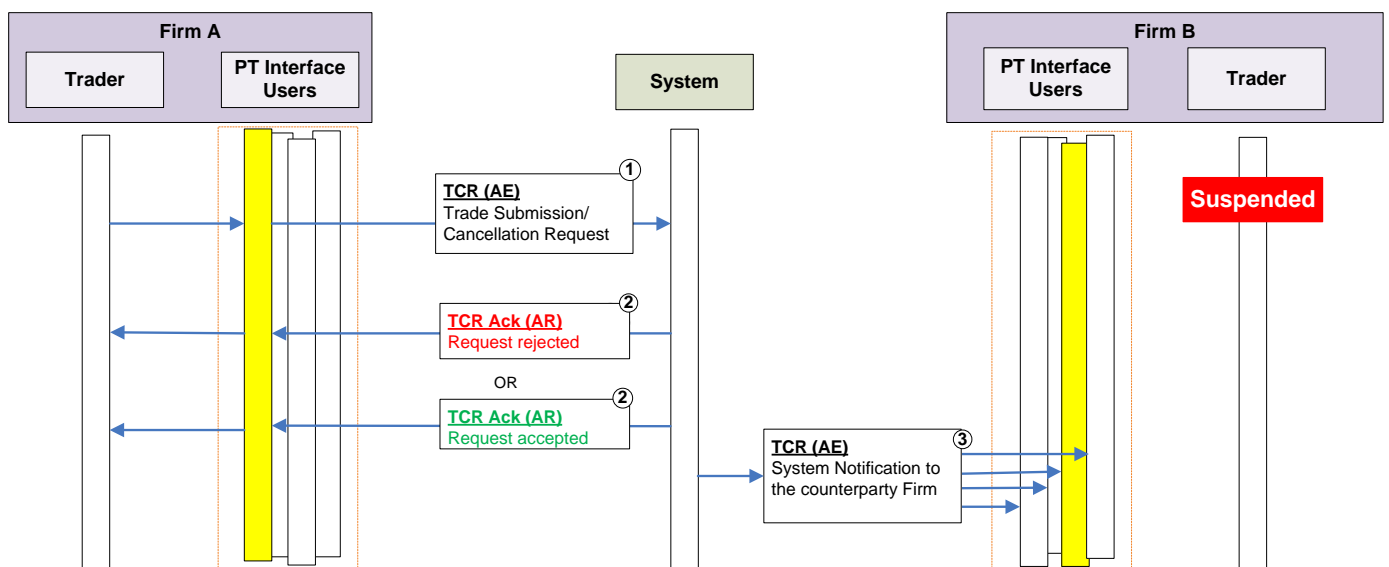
Firm A

Trader

PT Interface Users

System

Firm B

PT Interface Users

Trader

Suspended

1
TCR (AE)
Trade Submission/ Cancellation Request

2
TCR Ack (AR)
Request rejected

OR

2
TCR Ack (AR)
Request accepted

3
TCR (AE)
System Notification to the counterparty Firm